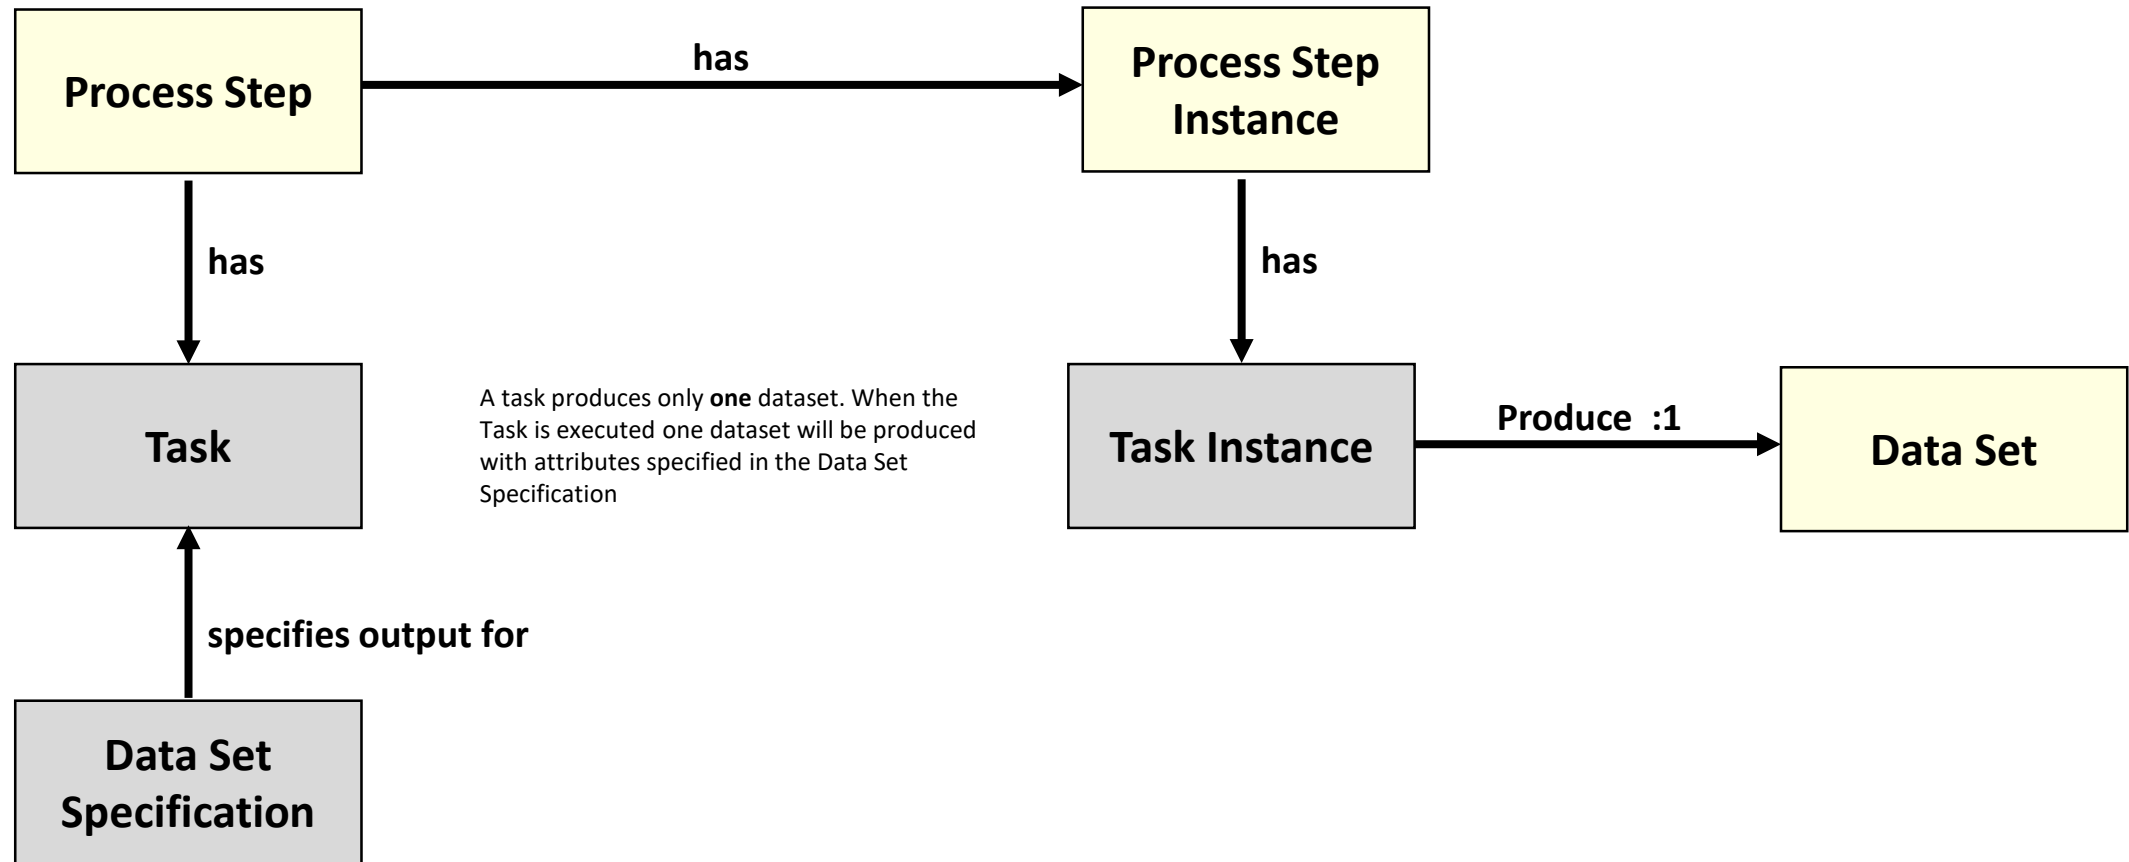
Process Step

has

Process Step Instance

has

has

Task

A task produces only **one** dataset. When the Task is executed one dataset will be produced with attributes specified in the Data Set Specification

Task Instance

Produce :1

Data Set

specifies output for

Data Set Specification